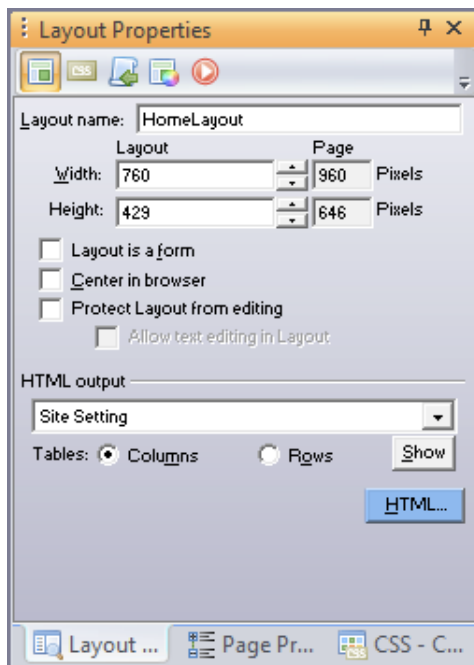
Layout Properties

CSS

Layout name: HomeLayout

Layout

Page

Width: 760

960

Pixels

Height: 429

646

Pixels

Layout is a form

Center in browser

Protect Layout from editing

Allow text editing in Layout

HTML output

Site Setting

Tables: Columns

Rows

Show

HTML...

Layout ...

Page Pr...

CSS - C...